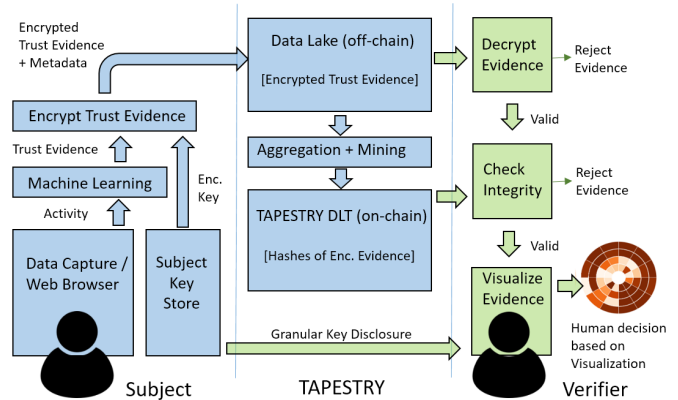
Encrypted Trust Evidence + Metadata

Encrypt Trust Evidence

Trust Evidence

Machine Learning

Activity

Enc. Key

Data Capture / Web Browser

Subject Key Store

Subject

Data Lake (off-chain)

[Encrypted Trust Evidence]

Aggregation + Mining

TAPESTRY DLT (on-chain)

[Hashes of Enc. Evidence]

Granular Key Disclosure

TAPESTRY

Decrypt Evidence

Reject Evidence

Valid

Check Integrity

Reject Evidence

Valid

Visualize Evidence

Human decision based on Visualization

Verifier